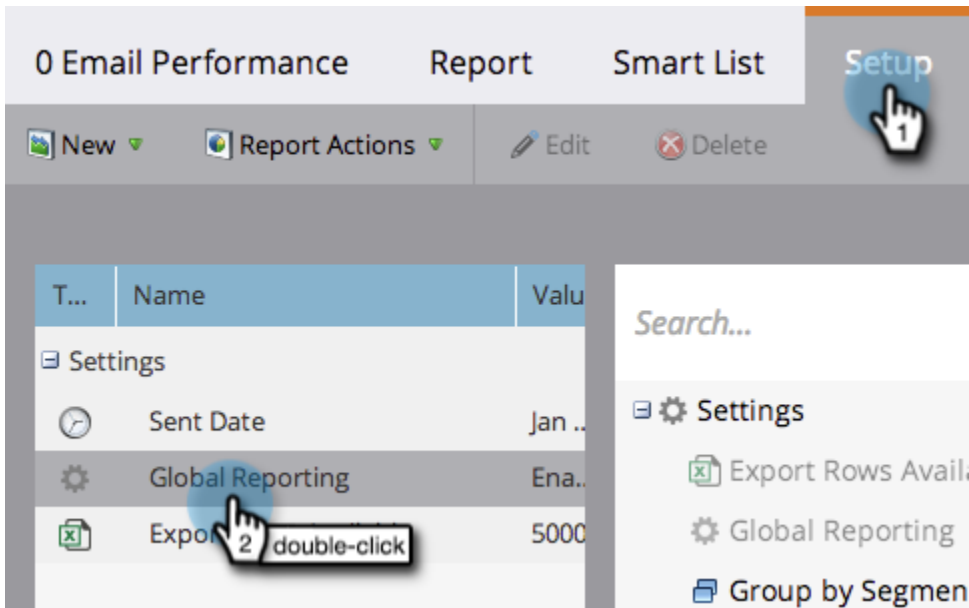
0 Email Performance Report Smart List Setup

1

New Report Actions Edit Delete

| T... | Name | Valu |
|---|---|---|
| Settings | | |
| | Sent Date | Jan .. |
| | Global Reporting | Ena.. |
| | Expo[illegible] | 5000 |

2 double-click

Search...

Settings
Export Rows Availa
Global Reporting
Group by Segmen